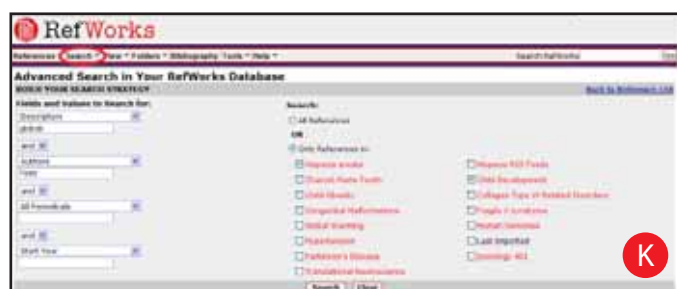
RefWorks

References • Search • View • Folders • Bibliography Tools • Help •

Search RefWorks

Advanced Search in Your RefWorks Database

BUILD YOUR SEARCH STRATEGY

Back to References List

Fields and Values to Search for:

Descriptors

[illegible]

and

Authors

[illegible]

and

All Periodicals

and

Start Year

Search:

All References

OR

Only References in:

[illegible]

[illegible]

Child Obesity

Congenital Malformations

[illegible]

Hypertension

Parkinson's Disease

Translational Neuroscience

Hispanic RSS Feeds

Child Development

Collagen Type VI Related Disorders

Fragile X Syndrome

Human Genome

Last Imported

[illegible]

Search Clear

K